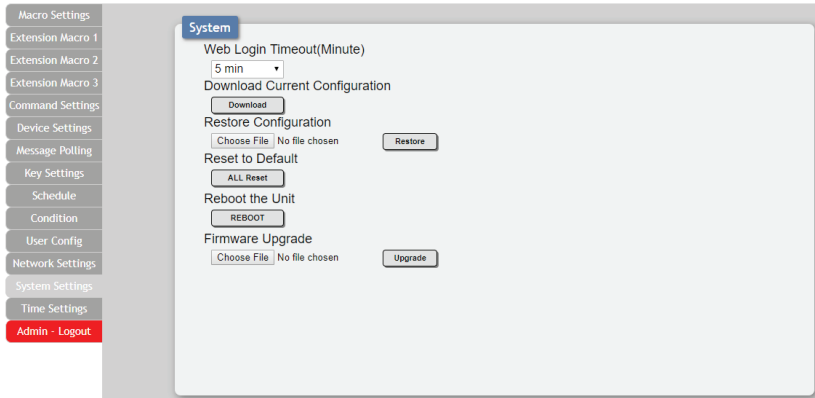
Macro Settings
Extension Macro 1
Extension Macro 2
Extension Macro 3
Command Settings
Device Settings
Message Polling
Key Settings
Schedule
Condition
User Config
Network Settings
System Settings
Time Settings
Admin - Logout

System

Web Login Timeout(Minute)
5 min
Download Current Configuration
Download
Restore Configuration
Choose File No file chosen Restore
Reset to Default
ALL Reset
Reboot the Unit
REBOOT
Firmware Upgrade
Choose File No file chosen Upgrade